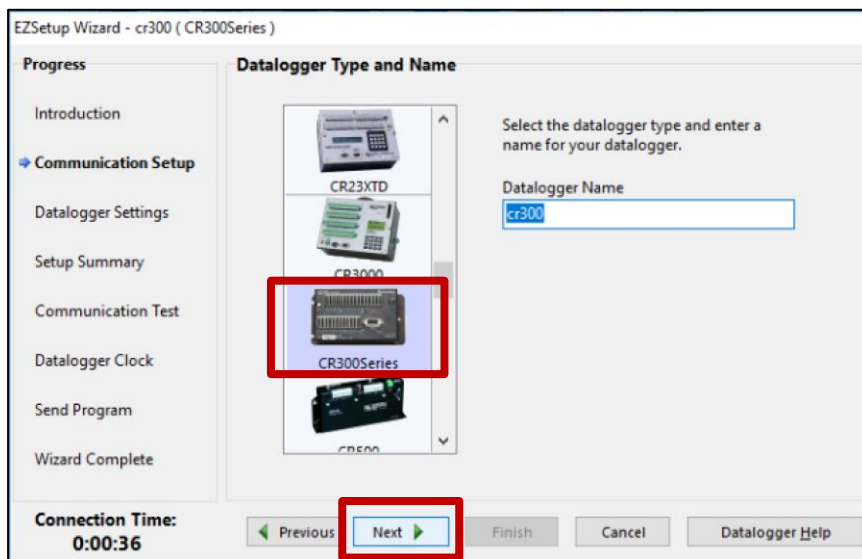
EZSetup Wizard - cr300 ( CR300Series )

Progress

Introduction

Communication Setup

Datalogger Settings

Setup Summary

Communication Test

Datalogger Clock

Send Program

Wizard Complete

Datalogger Type and Name

CR23XTD

CR3000

CR300Series

CR500

Select the datalogger type and enter a name for your datalogger.

Datalogger Name

cr300

Connection Time:
0:00:36

Previous

Next

Finish

Cancel

Datalogger Help